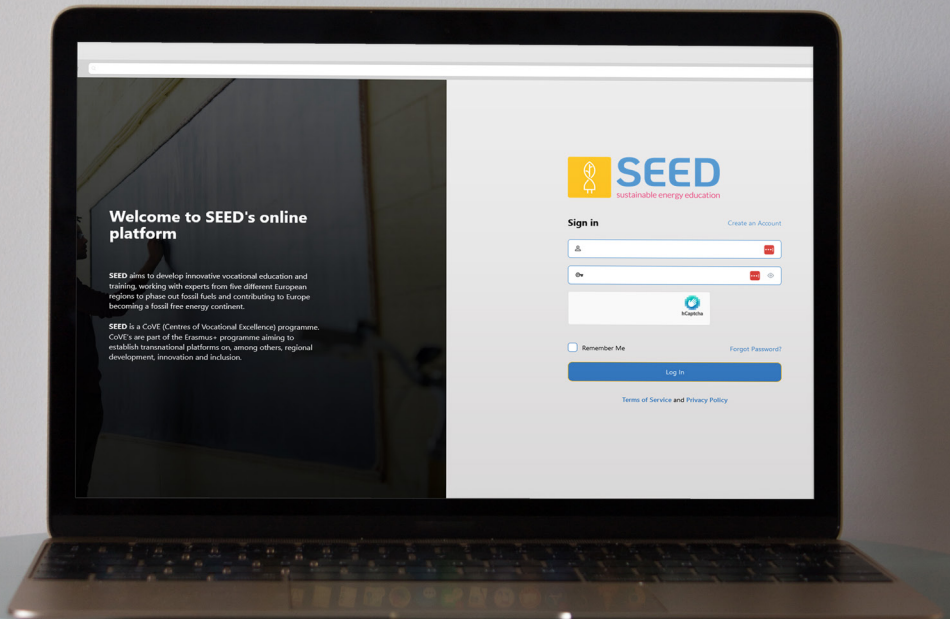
Welcome to SEED's online platform

SEED aims to develop innovative vocational education and training, working with experts from five different European regions to phase out fossil fuels and contributing to Europe becoming a fossil free energy continent.

SEED is a CoVE (Centres of Vocational Excellence) programme. CoVE's are part of the Erasmus+ programme aiming to establish transnational platforms on, among others, regional development, innovation and inclusion.

SEED
sustainable energy education

Sign in

Create an Account

hCaptcha

Remember Me

Forgot Password?

Log In

Terms of Service and Privacy Policy